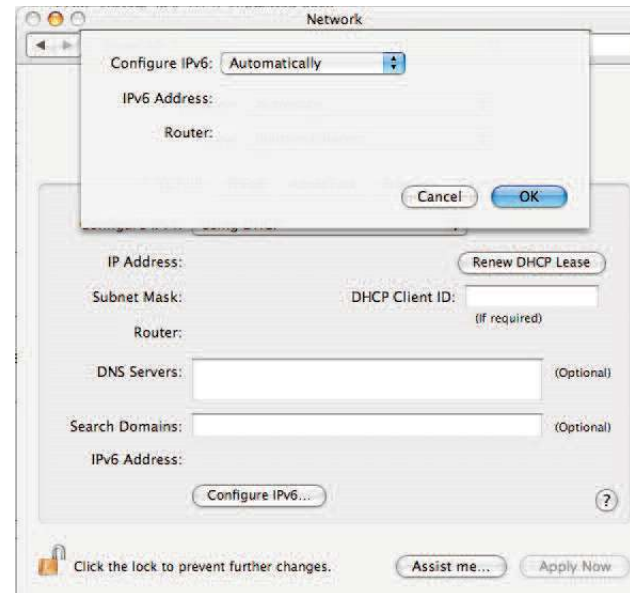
Network

Configure IPv6: Automatically

IPv6 Address:

Router:

Cancel OK

IP Address:

Renew DHCP Lease

Subnet Mask:

DHCP Client ID:

(If required)

Router:

DNS Servers:

(Optional)

Search Domains:

(Optional)

IPv6 Address:

Configure IPv6...

?

Click the lock to prevent further changes.

Assist me...

Apply Now